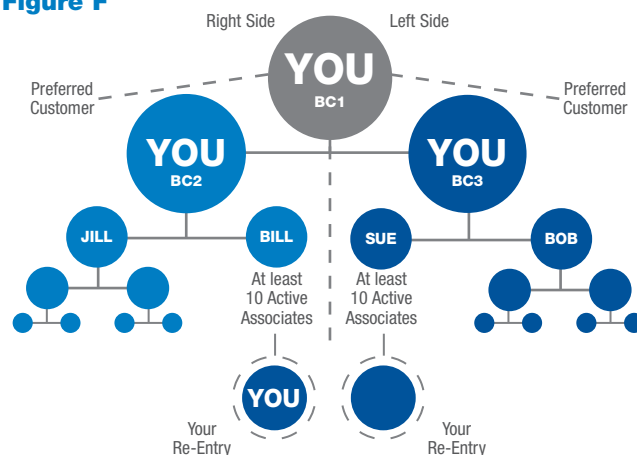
Figure F

Right Side

Left Side

YOU
BC1

Preferred Customer

Preferred Customer

YOU
BC2

YOU
BC3

JILL

BILL

SUE

BOB

At least 10 Active Associates

At least 10 Active Associates

YOU

Your Re-Entry

Your Re-Entry